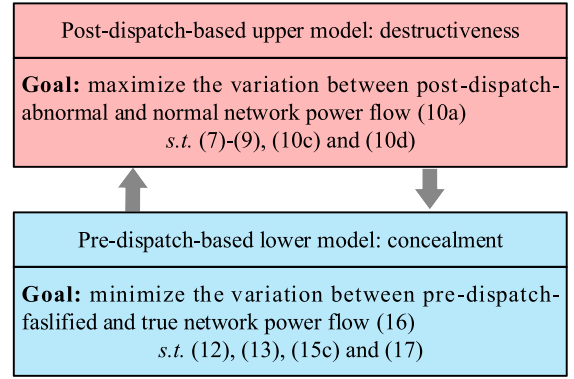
Post-dispatch-based upper model: destructiveness

**Goal:** maximize the variation between post-dispatch-abnormal and normal network power flow (10a)
*s.t.* (7)-(9), (10c) and (10d)

Pre-dispatch-based lower model: concealment

**Goal:** minimize the variation between pre-dispatch-faslified and true network power flow (16)
*s.t.* (12), (13), (15c) and (17)